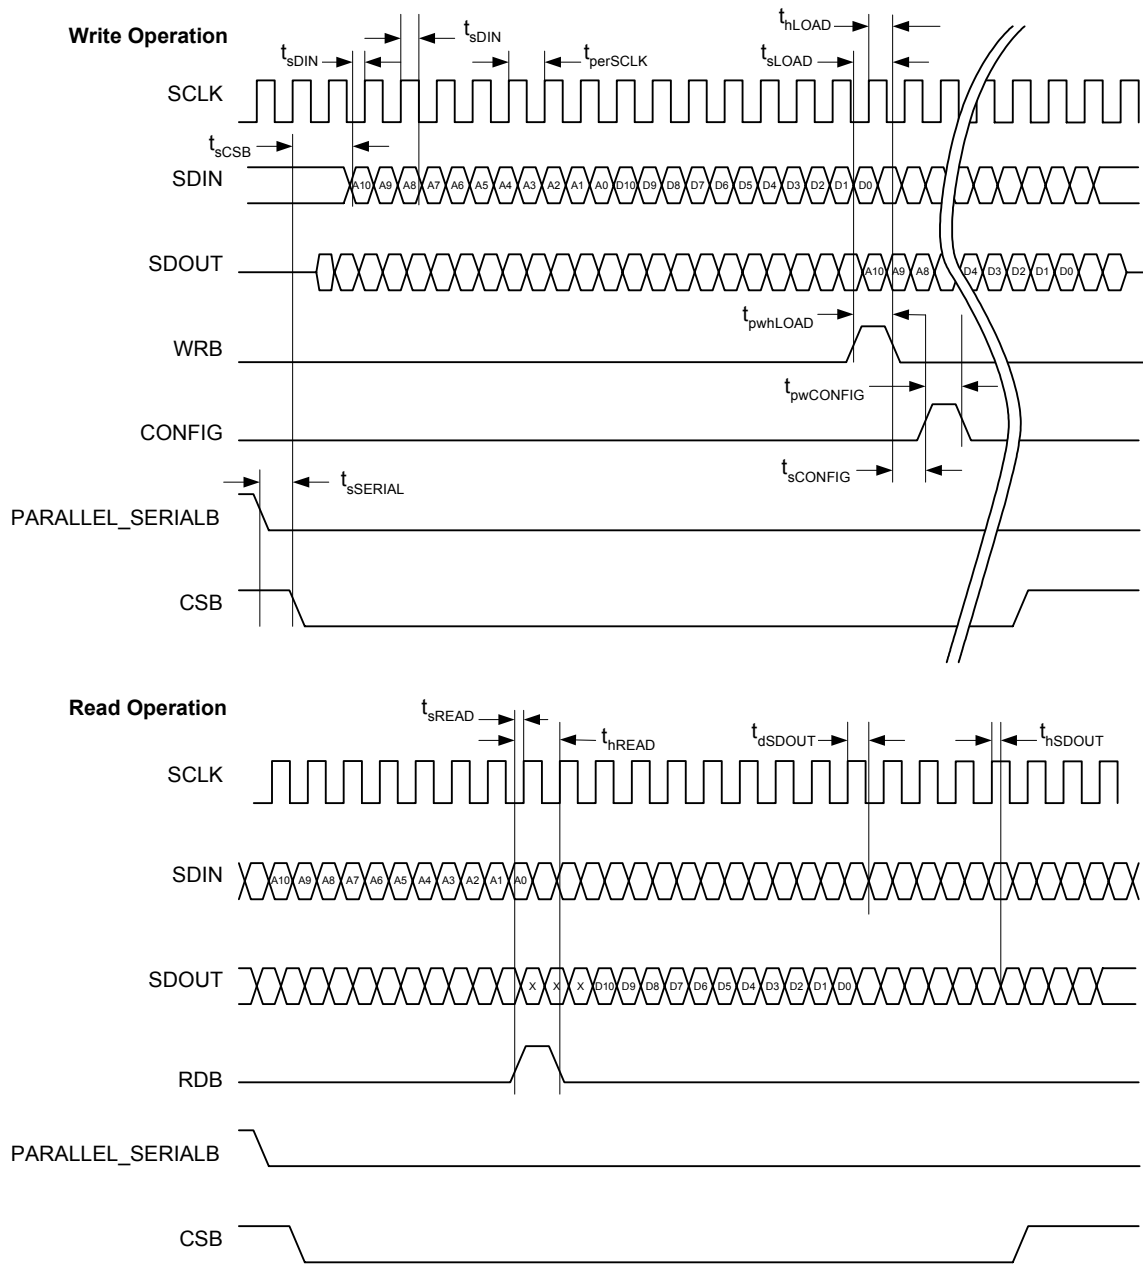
Write Operation

$t_{sDIN}$ $t_{sDIN}$ $t_{perSCLK}$ $t_{hLOAD}$ $t_{sLOAD}$

SCLK

$t_{sCSB}$

SDIN A10 A9 A8 A7 A6 A5 A4 A3 A2 A1 A0 D10 D9 D8 D7 D6 D5 D4 D3 D2 D1 D0

SDOUT A10 A9 A8 D4 D3 D2 D1 D0

$t_{pwhLOAD}$

WRB

$t_{pwCONFIG}$

CONFIG

$t_{sCONFIG}$

$t_{sSERIAL}$

PARALLEL_SERIALB

CSB

Read Operation

$t_{sREAD}$ $t_{hREAD}$ $t_{dSDOUT}$ $t_{hSDOUT}$

SCLK

SDIN A10 A9 A8 A7 A6 A5 A4 A3 A2 A1 A0

SDOUT X X X D10 D9 D8 D7 D6 D5 D4 D3 D2 D1 D0

RDB

PARALLEL_SERIALB

CSB